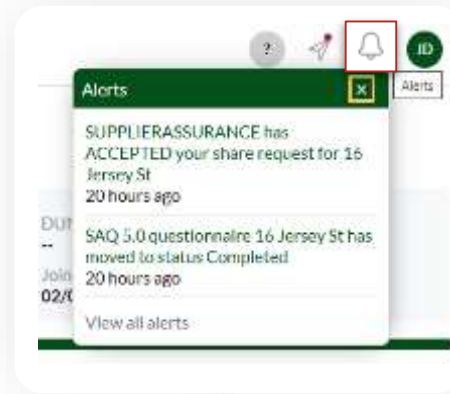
? ID

Alerts

Alerts ×

SUPPLIERASSURANCE has ACCEPTED your share request for 16 Jersey St
20 hours ago

SAQ 5.0 questionnaire 16 Jersey St has moved to status Completed
20 hours ago

View all alerts

DUN
--
Join
02/0